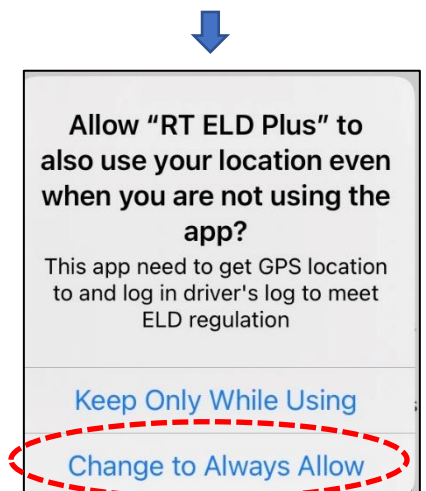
Allow “RT ELD Plus” to also use your location even when you are not using the app?

This app need to get GPS location to and log in driver's log to meet ELD regulation

Keep Only While Using

Change to Always Allow